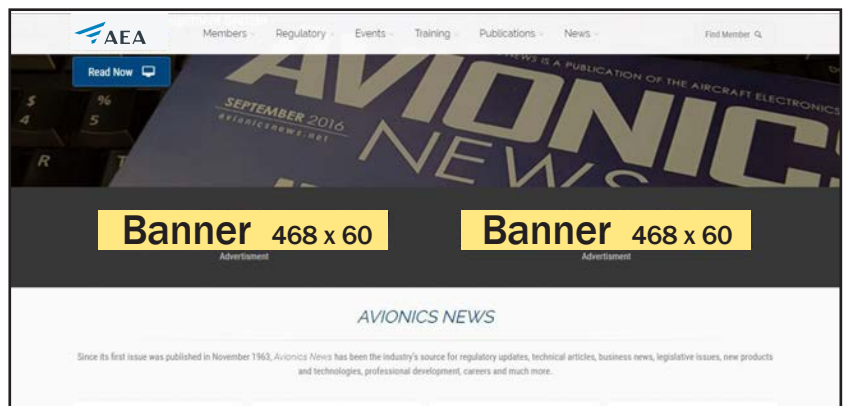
AEA

Members Regulatory Events Training Publications News

Find Member

Read Now

SEPTEMBER 2016
avionicsnews.net

AVIONICS NEWS

NEWS IS A PUBLICATION OF THE AIRCRAFT ELECTRONICS

Banner 468 x 60
Advertisment

Banner 468 x 60
Advertisment

AVIONICS NEWS

Since its first issue was published in November 1963, Avionics News has been the industry's source for regulatory updates, technical articles, business news, legislative issues, new products and technologies, professional development, careers and much more.